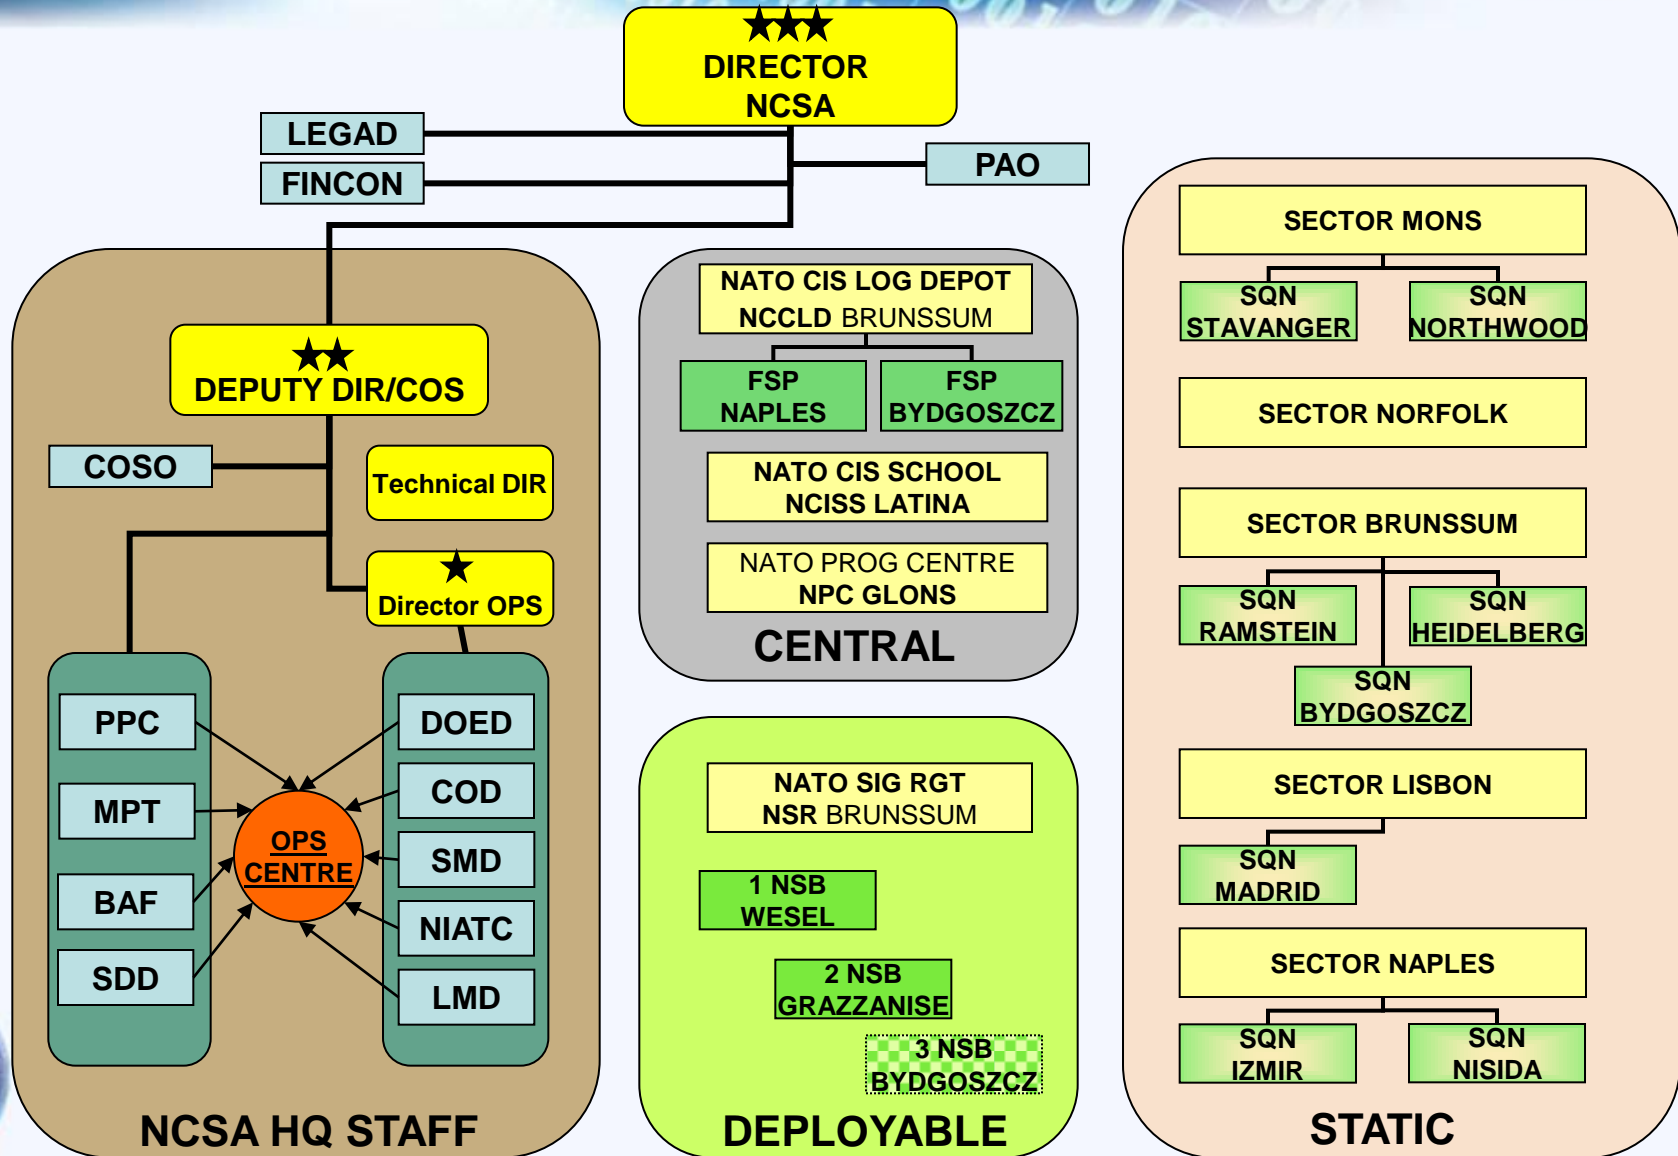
★★★
DIRECTOR
NCSA

LEGAD

FINCON

PAO

★★
DEPUTY DIR/COS

COSO

Technical DIR

★
Director OPS

PPC

MPT

BAF

SDD

OPS CENTRE

DOED

COD

SMD

NIATC

LMD

NCSA HQ STAFF

NATO CIS LOG DEPOT
NCCLD BRUNSSUM

FSP
NAPLES

FSP
BYDGOSZCZ

NATO CIS SCHOOL
NCISS LATINA

NATO PROG CENTRE
NPC GLONS

CENTRAL

NATO SIG RGT
NSR BRUNSSUM

1 NSB
WESEL

2 NSB
GRAZZANISE

3 NSB
BYDGOSZCZ

DEPLOYABLE

SECTOR MONS

SQN
STAVANGER

SQN
NORTHWOOD

SECTOR NORFOLK

SECTOR BRUNSSUM

SQN
RAMSTEIN

SQN
HEIDELBERG

SQN
BYDGOSZCZ

SECTOR LISBON

SQN
MADRID

SECTOR NAPLES

SQN
IZMIR

SQN
NISIDA

STATIC